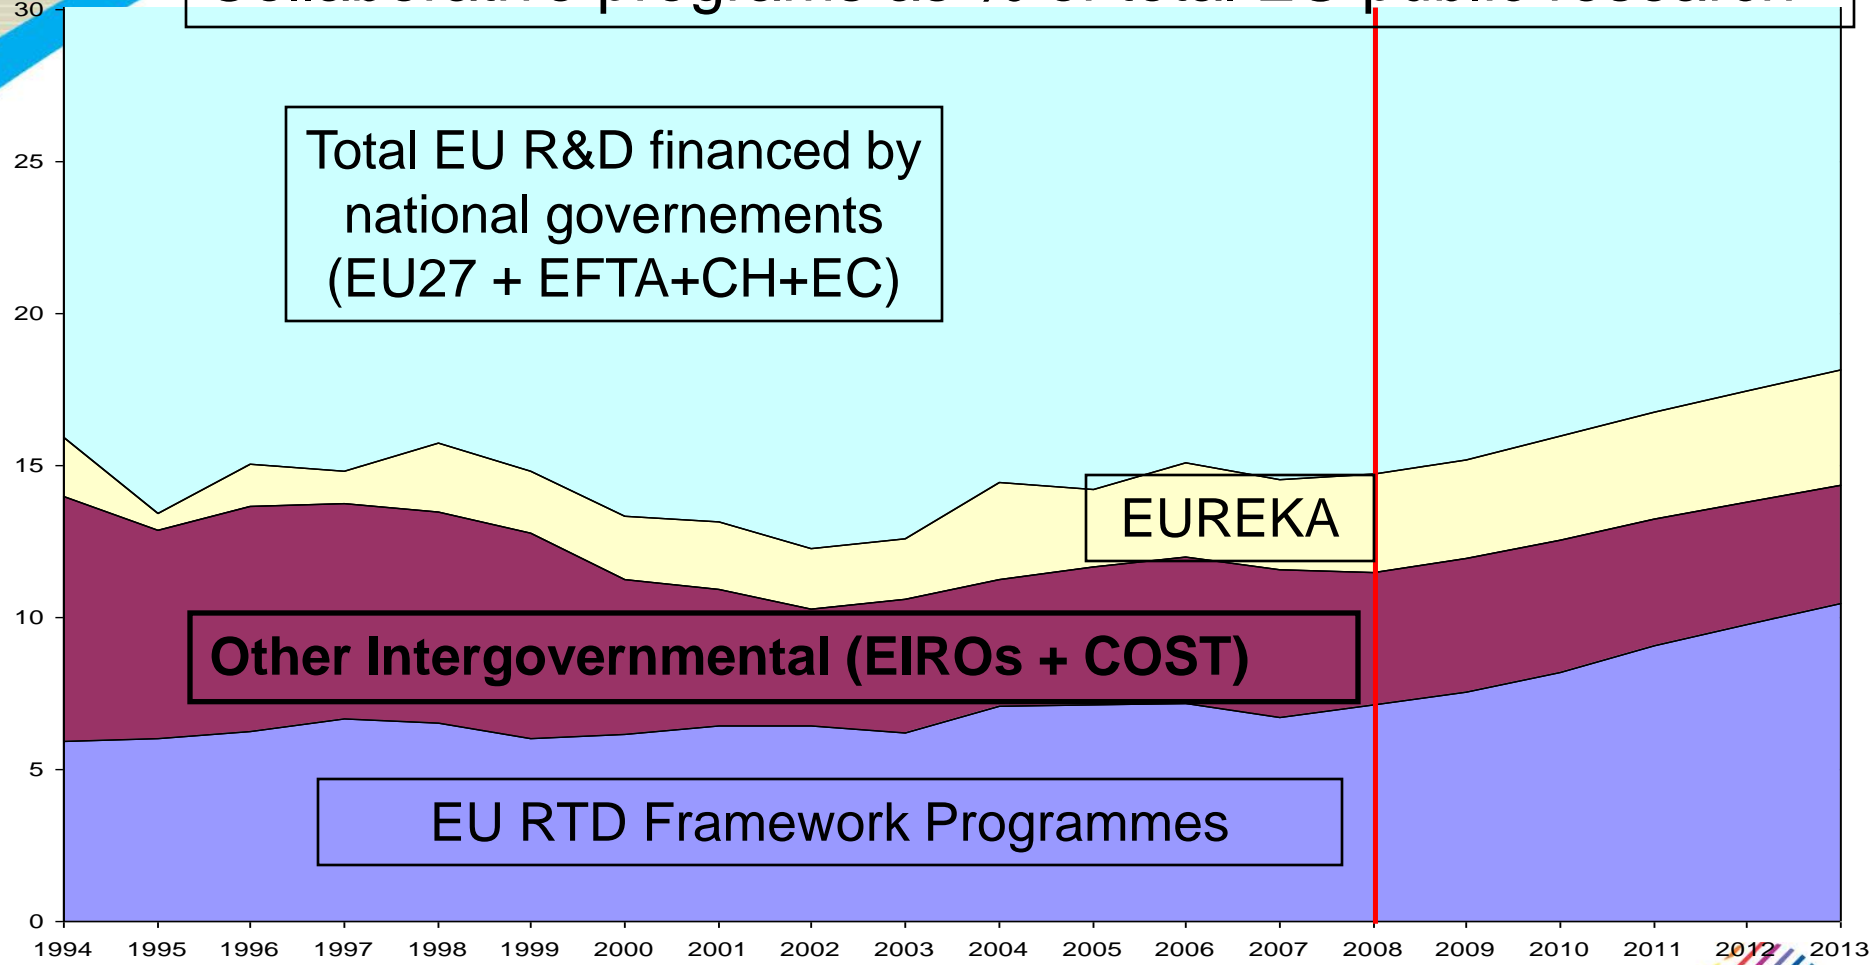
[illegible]

30
25
20
15
10
5
0

Total EU R&D financed by national governements (EU27 + EFTA+CH+EC)

EUREKA

Other Intergovernmental (EIROs + COST)

EU RTD Framework Programmes

1994 1995 1996 1997 1998 1999 2000 2001 2002 2003 2004 2005 2006 2007 2008 2009 2010 2011 2012 2013